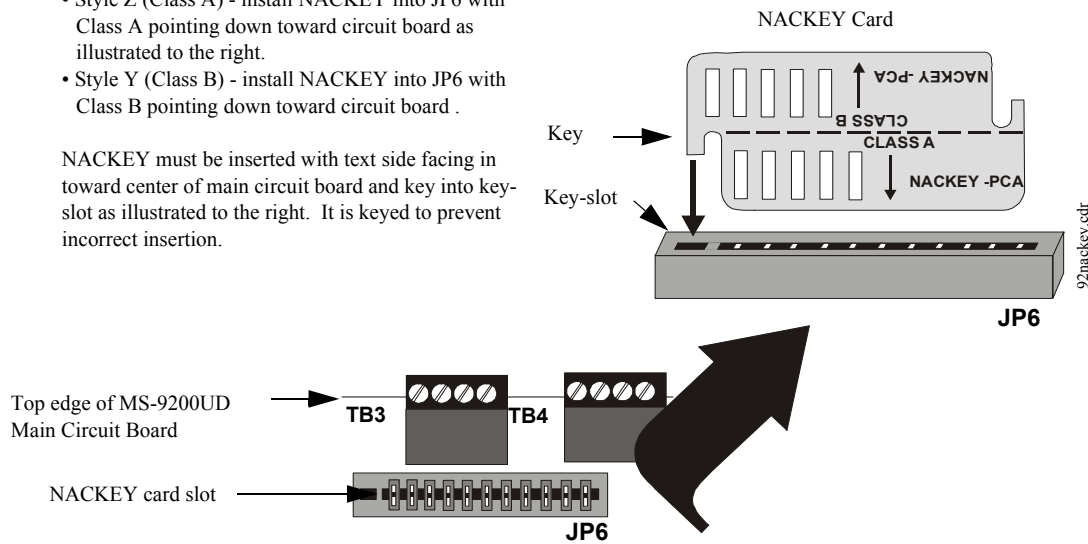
• Style Z (Class A) - install NACKEY into JP6 with Class A pointing down toward circuit board as illustrated to the right.
• Style Y (Class B) - install NACKEY into JP6 with Class B pointing down toward circuit board .

NACKEY must be inserted with text side facing in toward center of main circuit board and key into key-slot as illustrated to the right. It is keyed to prevent incorrect insertion.

NACKEY Card

NACKEY -PCA
CLASS B
CLASS A
NACKEY -PCA

Key

Key-slot

92nackey.cdr

JP6

Top edge of MS-9200UD Main Circuit Board

TB3

TB4

NACKEY card slot

JP6